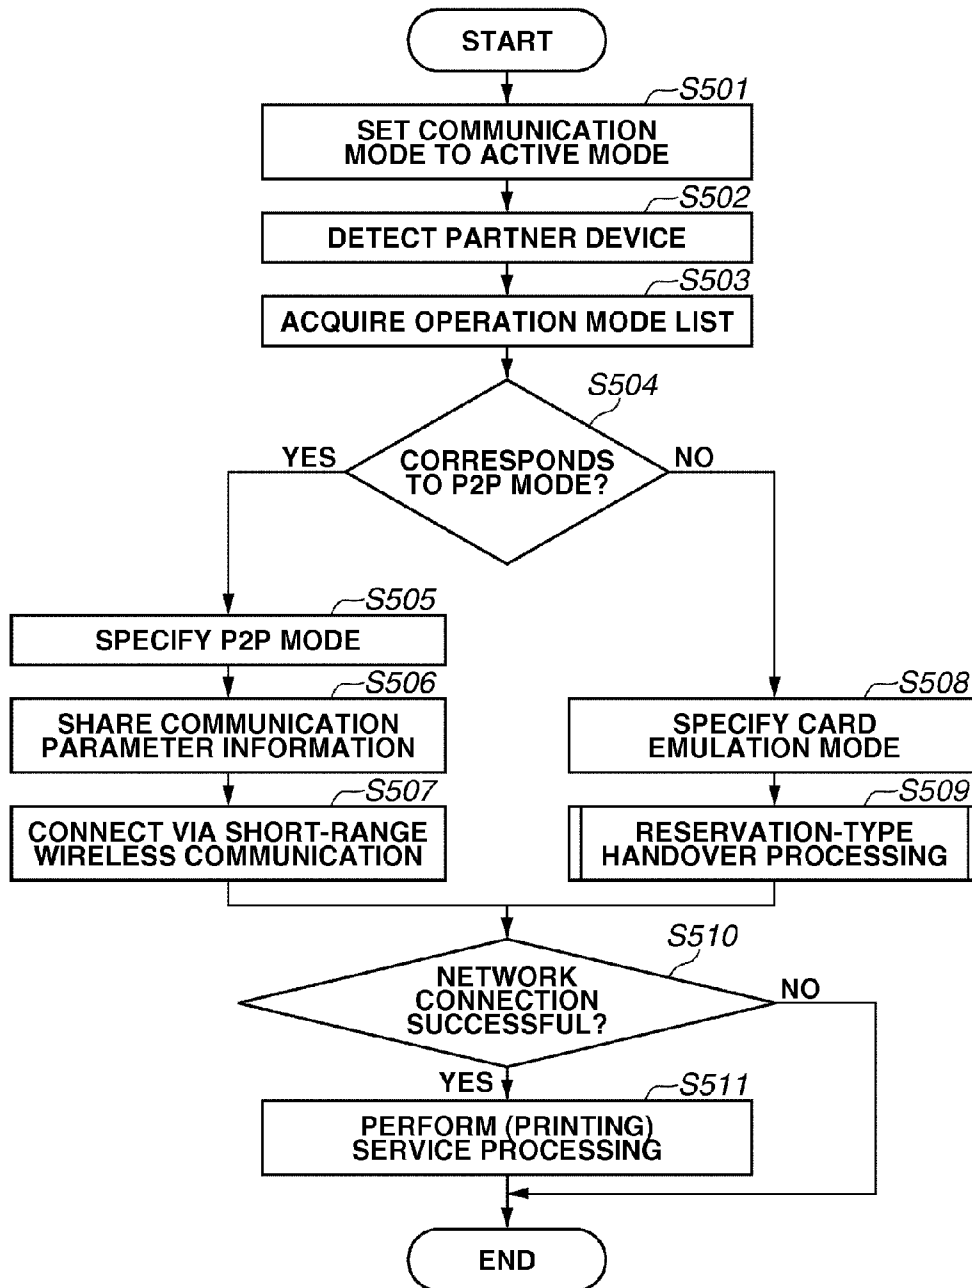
START

S501
SET COMMUNICATION MODE TO ACTIVE MODE

S502
DETECT PARTNER DEVICE

S503
ACQUIRE OPERATION MODE LIST

S504
CORRESPONDS TO P2P MODE?

YES

NO

S505
SPECIFY P2P MODE

S506
SHARE COMMUNICATION PARAMETER INFORMATION

S507
CONNECT VIA SHORT-RANGE WIRELESS COMMUNICATION

S508
SPECIFY CARD EMULATION MODE

S509
RESERVATION-TYPE HANDOVER PROCESSING

S510
NETWORK CONNECTION SUCCESSFUL?

NO

YES

S511
PERFORM (PRINTING) SERVICE PROCESSING

END